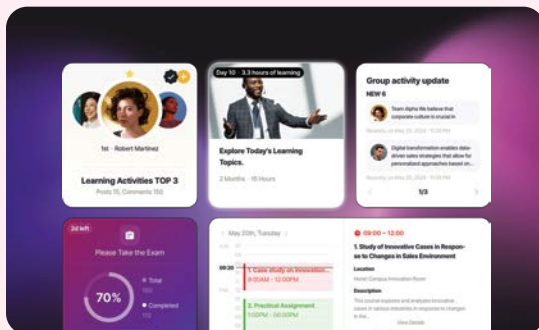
1st · Robert Martinez

Learning Activities TOP 3

Posts 15, Comments 150

Day 10 3.3 hours of learning

Explore Today's Learning Topics.

2 Months · 15 Hours

Group activity update

NEW 6

Team Alpha We believe that corporate culture is crucial in

Digital transformation enables data-driven sales strategies that allow for personalized approaches based

1/3

2d left

Please Take the Exam

70%

Total

Completed

May 20th, Tuesday

09:30

1. Case study on Innovation...

9:00AM - 12:00PM

2. Practical Assignment

1:00PM - 06:00PM

09:00 ~ 12:00

1. Study of Innovative Cases in Response to Changes in Sales Environment

Location

Description

View Details